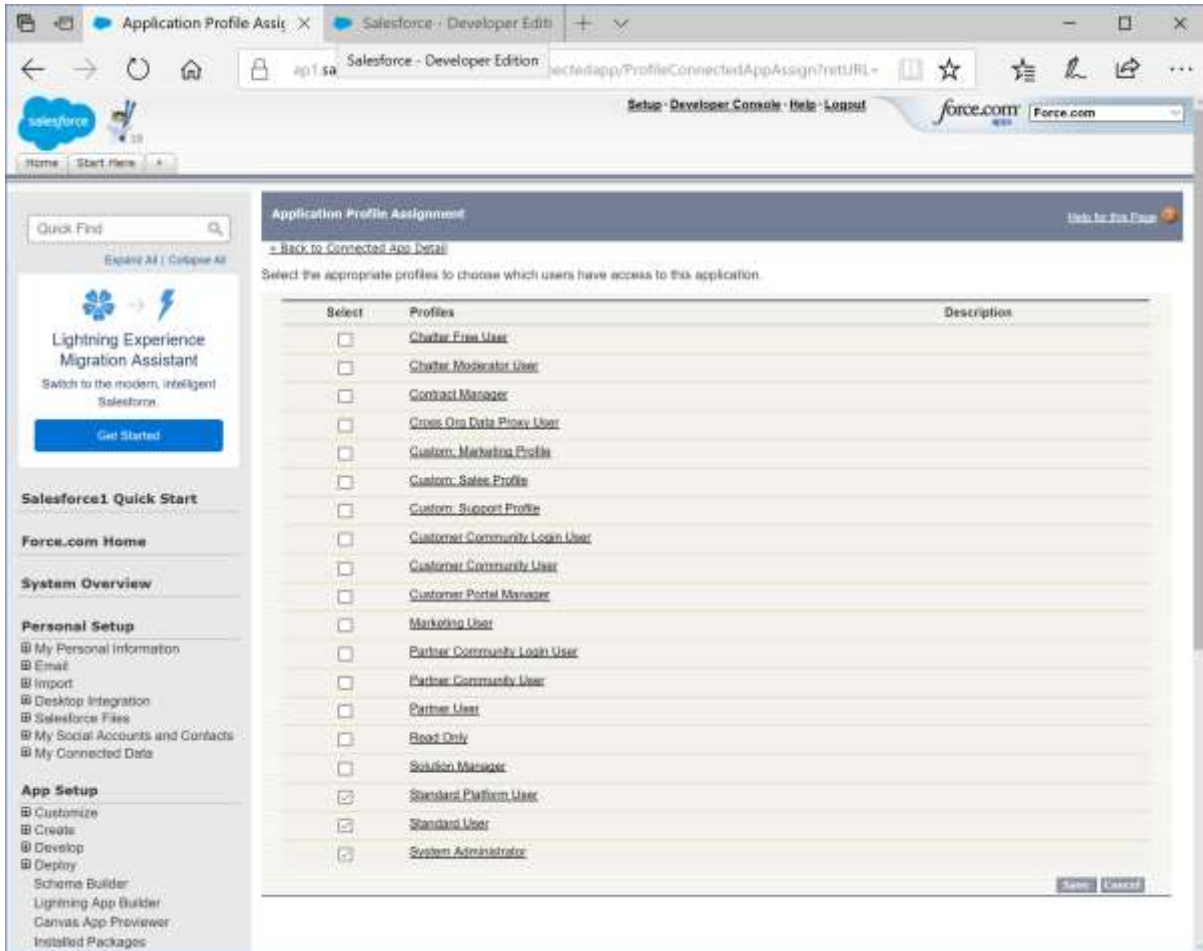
Application Profile Assig ×
Salesforce - Developer Editi
Salesforce - Developer Edition
ap1.sa ectedapp/ProfileConnectedAppAssign?retURL=

salesforce
Home Start Here +

Setup · Developer Console · Help · Logout
force.com
Force.com

Quick Find
Expand All | Collapse All

Lightning Experience Migration Assistant
Switch to the modern, intelligent Salesforce.
Get Started

Salesforce1 Quick Start
Force.com Home
System Overview
Personal Setup
⊞ My Personal Information
⊞ Email
⊞ Import
⊞ Desktop Integration
⊞ Salesforce Files
⊞ My Social Accounts and Contacts
⊞ My Connected Data

App Setup
⊞ Customize
⊞ Create
⊞ Develop
⊞ Deploy
Schema Builder
Lightning App Builder
Canvas App Previewer
Installed Packages

Application Profile Assignment
Help for this Page
« Back to Connected App Detail
Select the appropriate profiles to choose which users have access to this application.

| Select | Profiles | Description |
|---|---|---|
| ☐ | Chatter Free User | |
| ☐ | Chatter Moderator User | |
| ☐ | Contract Manager | |
| ☐ | Cross Org Data Proxy User | |
| ☐ | Custom: Marketing Profile | |
| ☐ | Custom: Sales Profile | |
| ☐ | Custom: Support Profile | |
| ☐ | Customer Community Login User | |
| ☐ | Customer Community User | |
| ☐ | Customer Portal Manager | |
| ☐ | Marketing User | |
| ☐ | Partner Community Login User | |
| ☐ | Partner Community User | |
| ☐ | Partner User | |
| ☐ | Read Only | |
| ☐ | Solution Manager | |
| ☑ | Standard Platform User | |
| ☑ | Standard User | |
| ☑ | System Administrator | |

Save Cancel